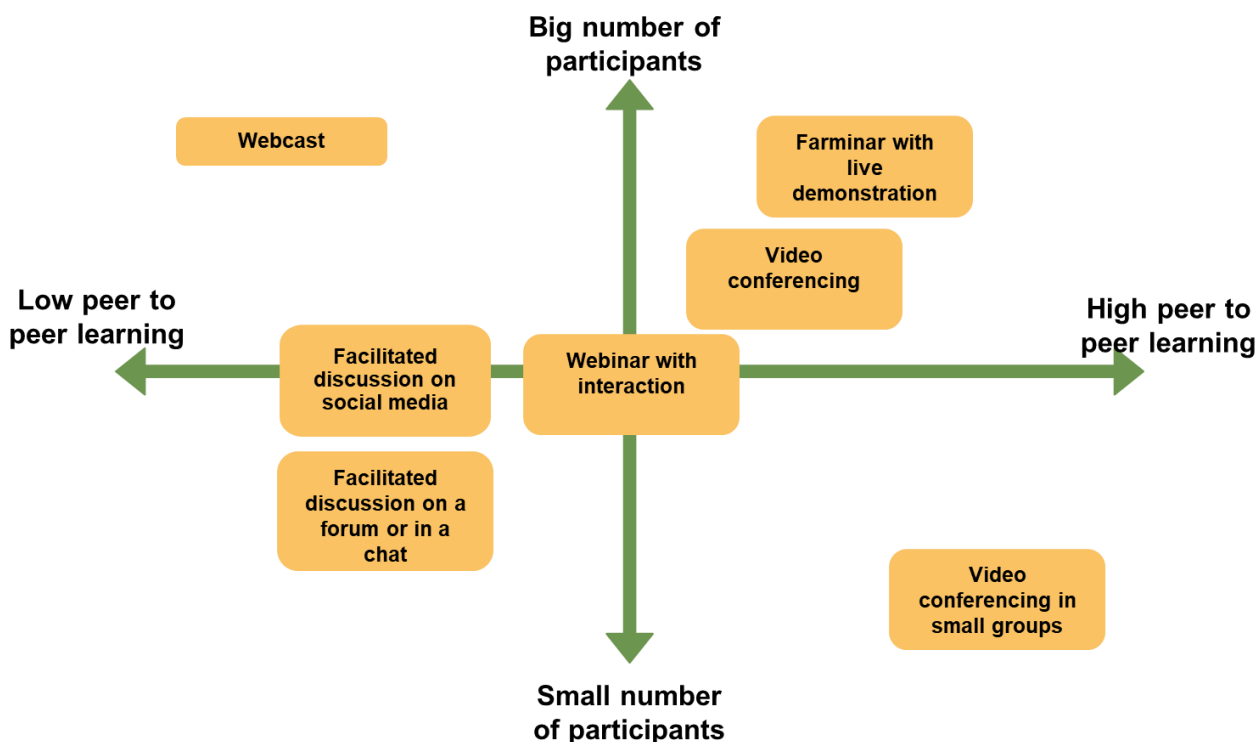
Big number of participants

Webcast

Farminar with live demonstration

Video conferencing

Low peer to peer learning

High peer to peer learning

Facilitated discussion on social media

Webinar with interaction

Facilitated discussion on a forum or in a chat

Video conferencing in small groups

Small number of participants